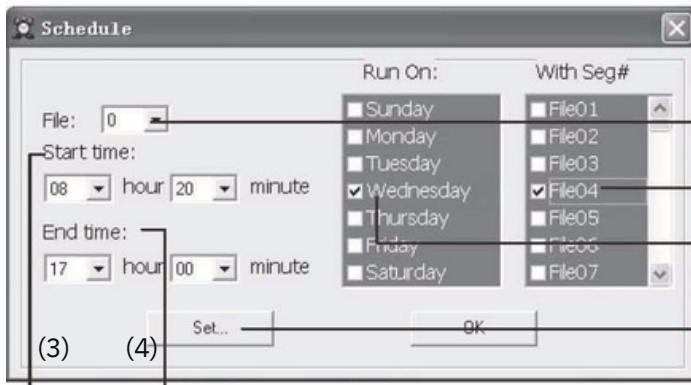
Schedule

File: 0

Start time:

08 hour 20 minute

End time:

17 hour 00 minute

Run On:

Sunday
Monday
Tuesday
Wednesday
Thursday
Friday
Saturday

With Seg#

File01
File02
File03
File04
File05
File06
File07

Set...

OK

(3) (4)